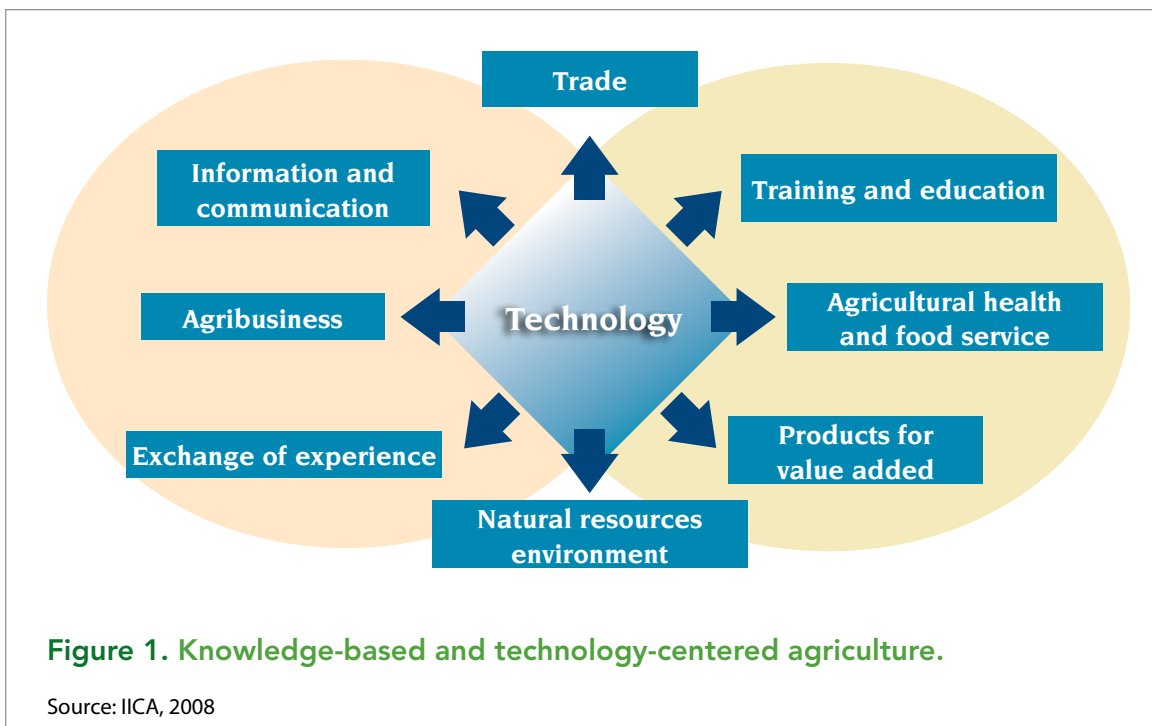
Trade

Information and communication

Training and education

Agribusiness

Technology

Agricultural health and food service

Exchange of experience

Products for value added

Natural resources environment

Figure 1. Knowledge-based and technology-centered agriculture.

Source: IICA, 2008